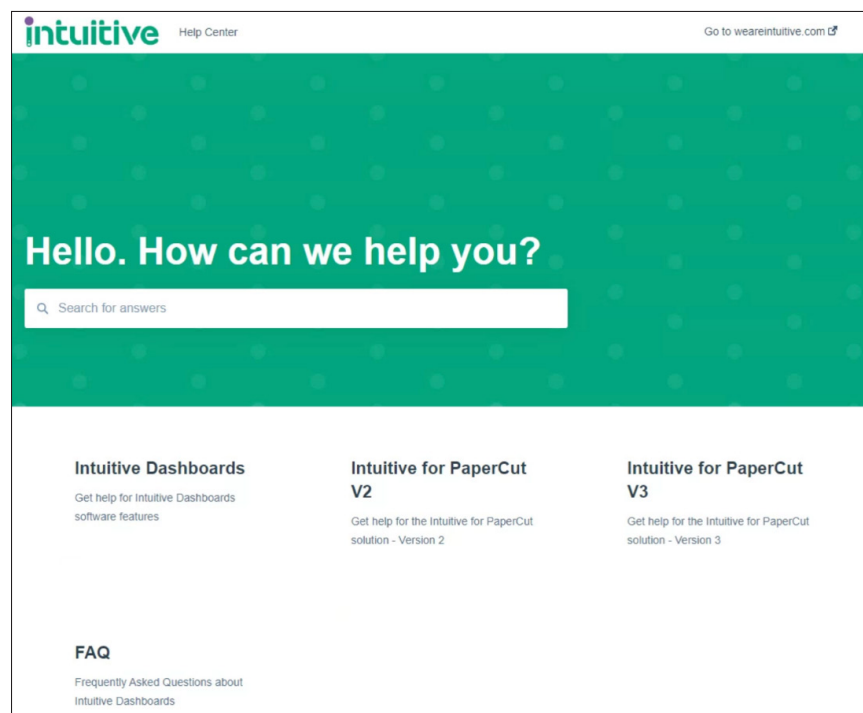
intuitive Help Center

Go to weareintuitive.com

Hello. How can we help you?

Search for answers

Intuitive Dashboards

Get help for Intuitive Dashboards software features

Intuitive for PaperCut V2

Get help for the Intuitive for PaperCut solution - Version 2

Intuitive for PaperCut V3

Get help for the Intuitive for PaperCut solution - Version 3

FAQ

Frequently Asked Questions about Intuitive Dashboards